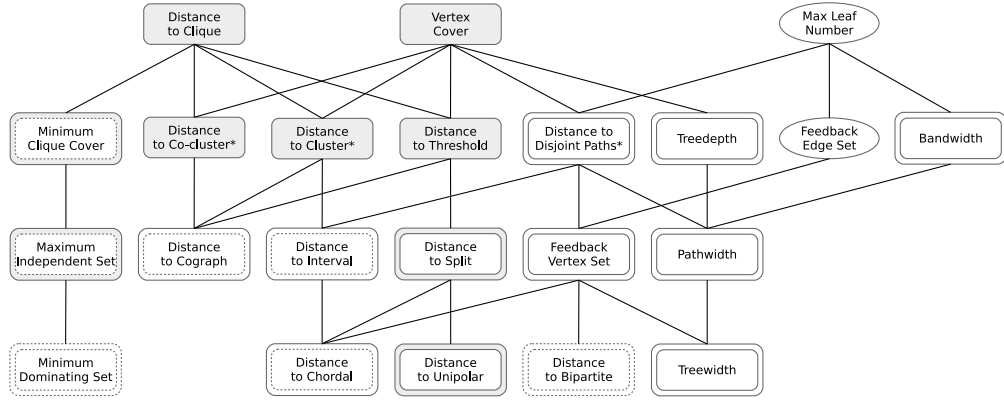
Distance to Clique

Vertex Cover

Max Leaf Number

Minimum Clique Cover

Distance to Co-cluster*

Distance to Cluster*

Distance to Threshold

Distance to Disjoint Paths*

Treedepth

Feedback Edge Set

Bandwidth

Maximum Independent Set

Distance to Cograph

Distance to Interval

Distance to Split

Feedback Vertex Set

Pathwidth

Minimum Dominating Set

Distance to Chordal

Distance to Unipolar

Distance to Bipartite

Treewidth